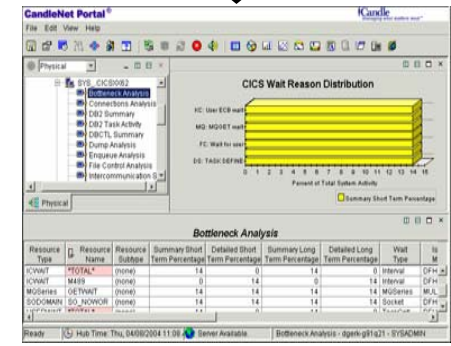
CandleNet Portal®

Candle

File Edit View Help

Physical

SYS_CICS0082
Bottleneck Analysis
Connections Analysis
DB2 Summary
DB2 Task Activity
DBCTL Summary
Dump Analysis
Enqueue Analysis
File Control Analysis
Intercommunication S

Physical

CICS Wait Reason Distribution

FC: User ECB wait
MQ: MQGET wait
FC: Wait for user
DS: TASK DEFINE

0 1 2 3 4 5 6 7 8 9 10 11 12 13 14 15

Percent of Total System Activity

Summary Short Term Percentage

Bottleneck Analysis

| Resource Type | | Resource Name | Resource Subtype | Summary Short Term Percentage | Detailed Short Term Percentage | Summary Long Term Percentage | Detailed Long Term Percentage | Wait Type | Is M |
|---|---|---|---|---|---|---|---|---|---|
| ICWAIT | | *TOTAL* | (none) | 14 | 0 | 14 | 0 | Interval | DFH |
| ICWAIT | | M499 | (none) | 0 | 14 | 0 | 14 | Interval | DFH |
| MQSeries | | GETWAIT | (none) | 14 | 14 | 14 | 14 | MQSeries | MUL |
| SOCOMAIN | | SO_NOWOR | (none) | 14 | 14 | 14 | 14 | Socket | DFH |
| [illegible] | | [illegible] | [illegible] | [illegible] | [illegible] | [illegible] | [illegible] | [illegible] | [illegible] |

Ready | Hub Time: Thu, 04/08/2004 11:08 AM | Server Available | Bottleneck Analysis - dgerk-g81q21 - SYSADMIN